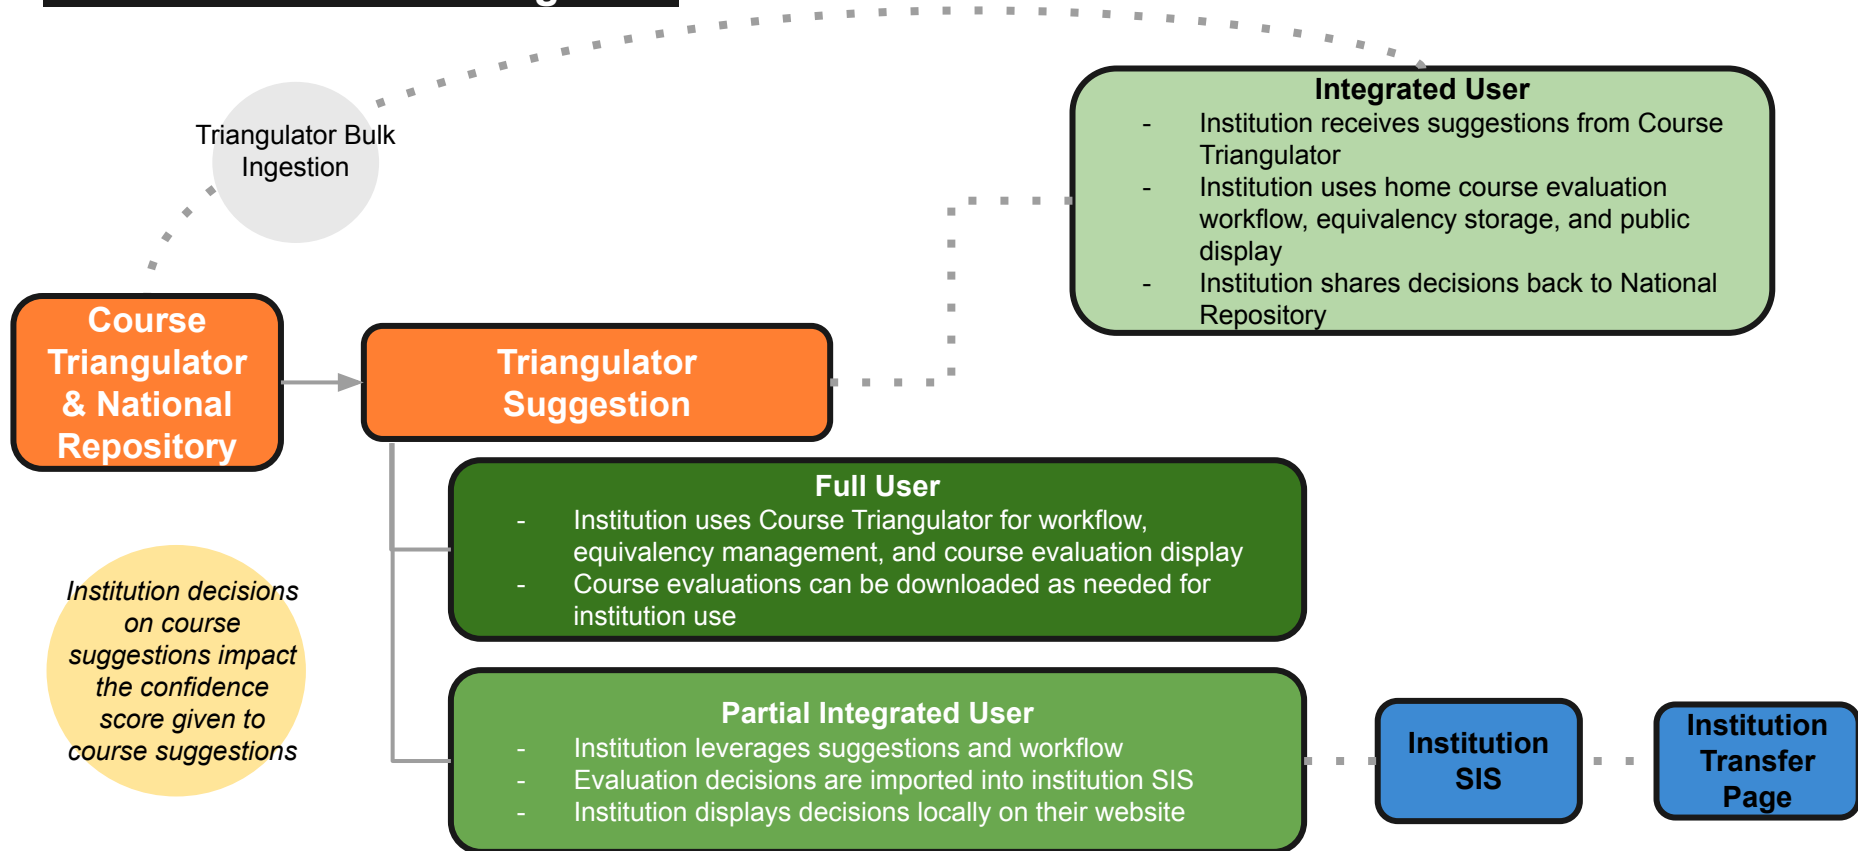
Triangulator Bulk Ingestion

Integrated User
- Institution receives suggestions from Course Triangulator
- Institution uses home course evaluation workflow, equivalency storage, and public display
- Institution shares decisions back to National Repository

Course Triangulator & National Repository

Triangulator Suggestion

Full User
- Institution uses Course Triangulator for workflow, equivalency management, and course evaluation display
- Course evaluations can be downloaded as needed for institution use

Institution decisions on course suggestions impact the confidence score given to course suggestions

Partial Integrated User
- Institution leverages suggestions and workflow
- Evaluation decisions are imported into institution SIS
- Institution displays decisions locally on their website

Institution SIS

Institution Transfer Page